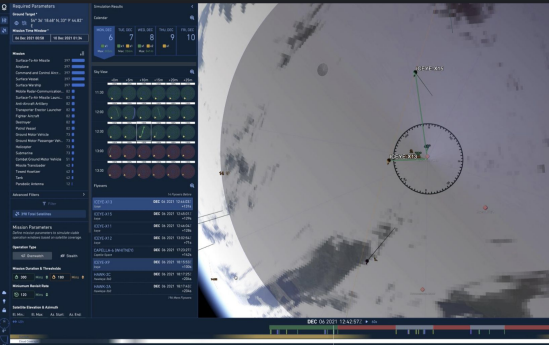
Required Parameters

Ground Target

Mission Time Window

Mission

Surface-To-Air Missile
Airplane
Command and Control Area
Surface Vessel
Surface Warship

Advanced Filters

Mission Parameters

Operation Type

Simulation Results

Calendar

MON, DEC 6
TUE, DEC 7
WED, DEC 8
THU, DEC 9
FRI, DEC 10

Sky View

Flyovers

KZ15-X13
KZ15-X1
KZ15-X11
KZ15-X12
CAPELLA-4-WHITNEY
KZ15-X3
KZ15-X9
HAWK-3C
HAWK-3A

DEC 06 2021 12:42:57

KZ15-X13

KZ15-X1

DEC 06 2021 12:42:57 Z